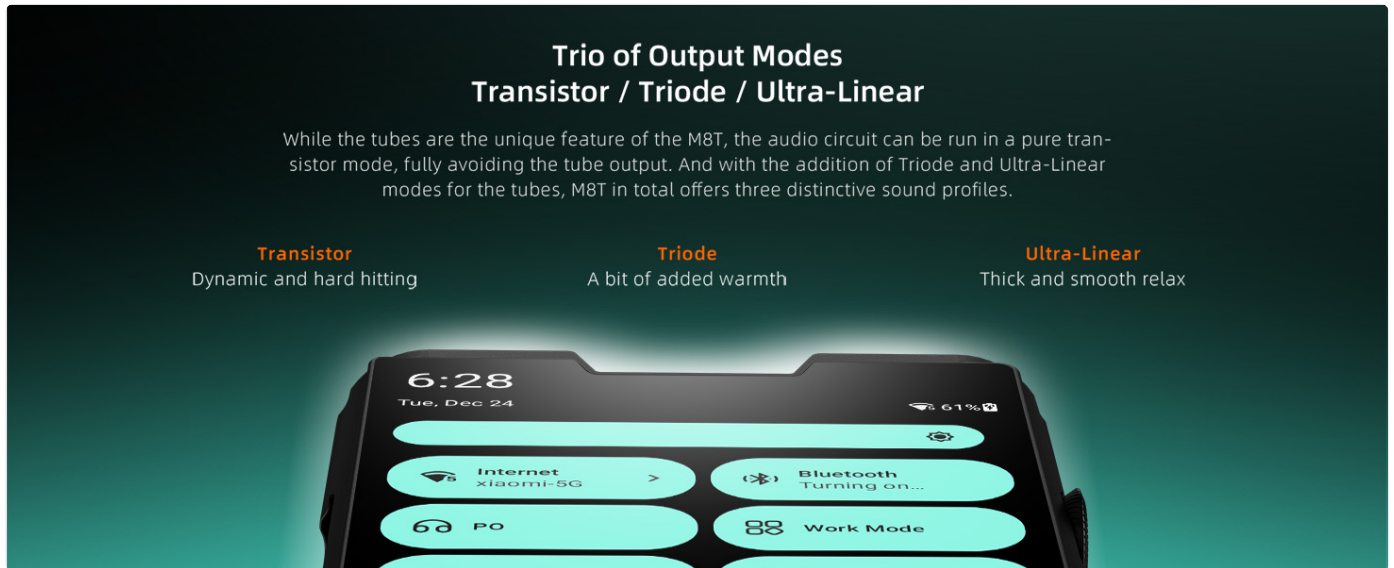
Trio of Output Modes
Transistor / Triode / Ultra-Linear

While the tubes are the unique feature of the M8T, the audio circuit can be run in a pure transistor mode, fully avoiding the tube output. And with the addition of Triode and Ultra-Linear modes for the tubes, M8T in total offers three distinctive sound profiles.

Transistor
Dynamic and hard hitting

Triode
A bit of added warmth

Ultra-Linear
Thick and smooth relax

6:28
Tue, Dec 24
61%

Internet
xiaomi-5G
>

Bluetooth
Turning on...

PO

Work Mode